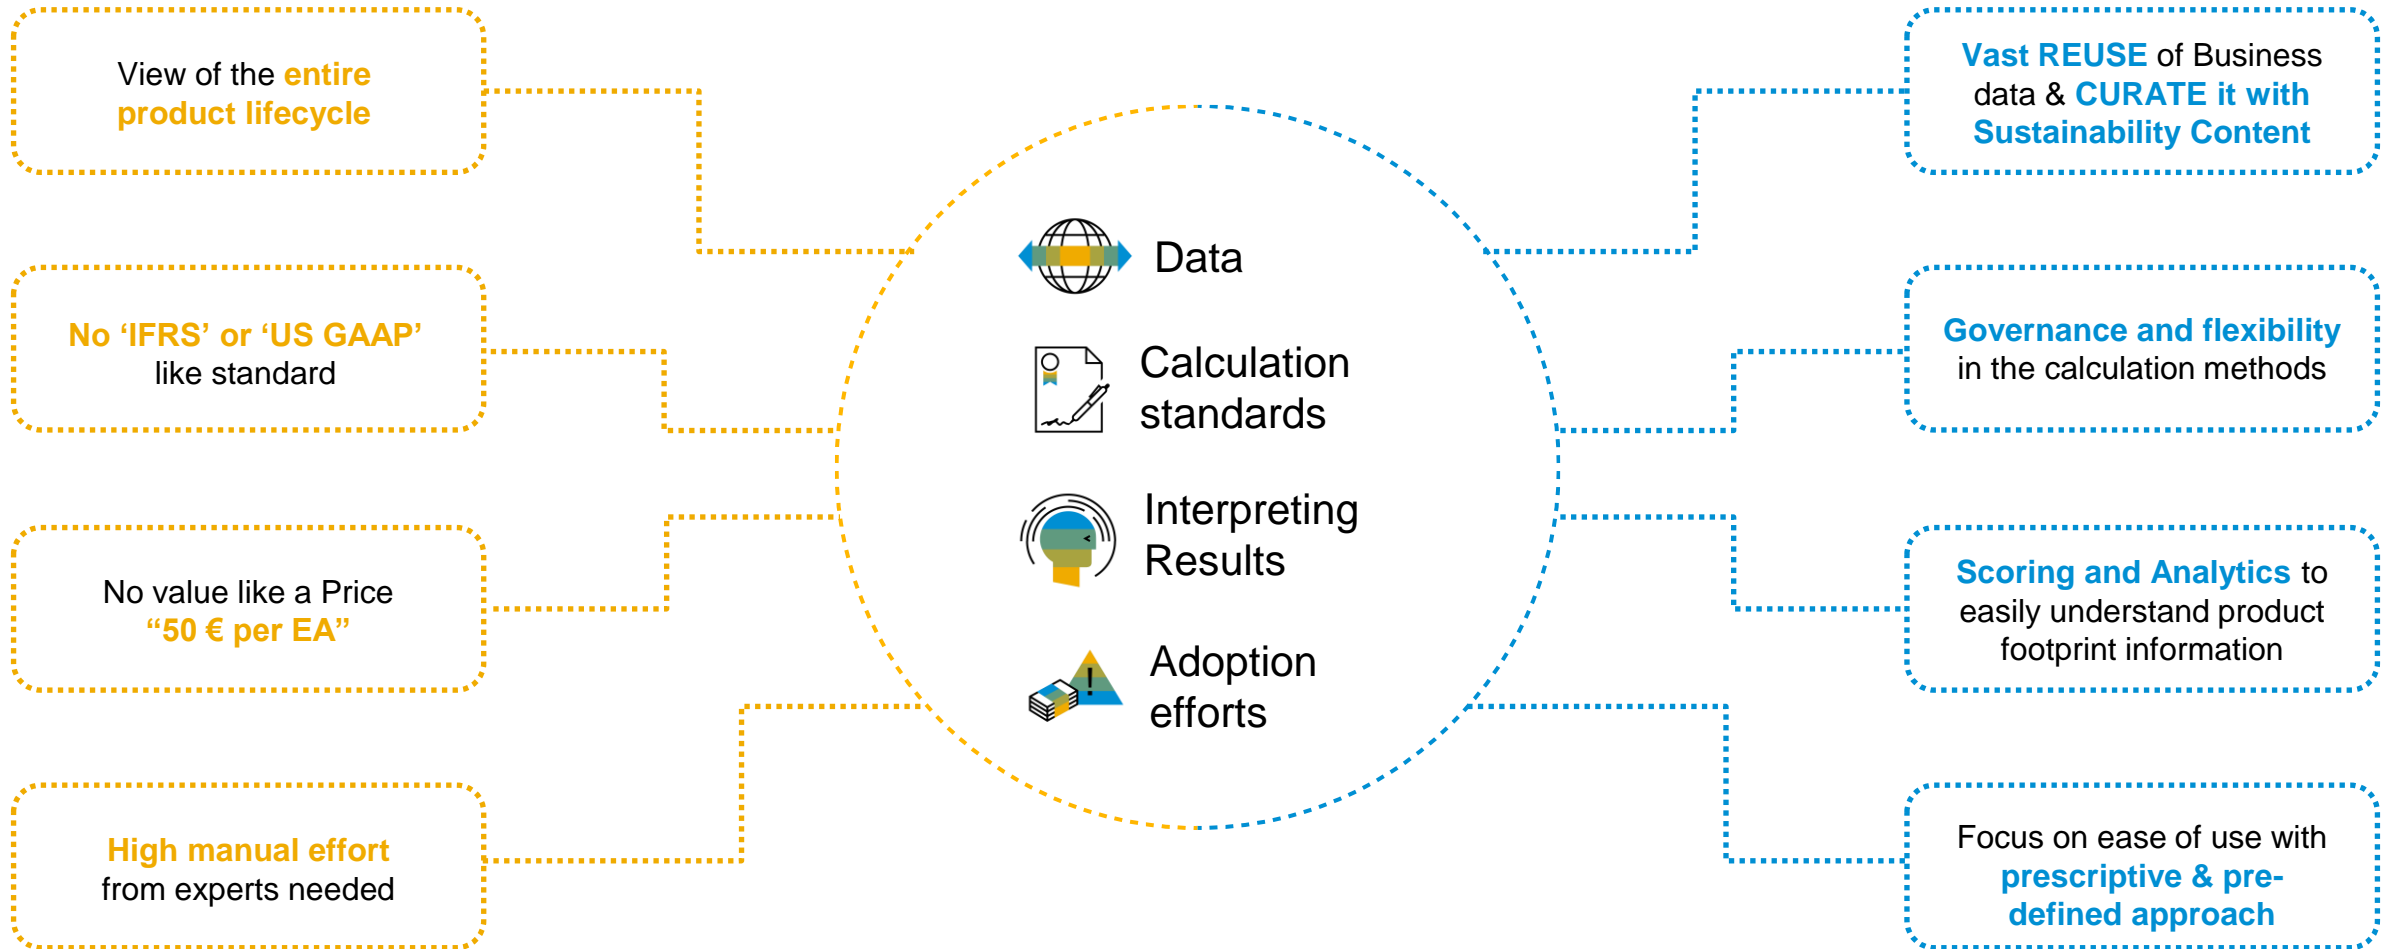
View of the entire product lifecycle

No ‘IFRS’ or ‘US GAAP’ like standard

No value like a Price “50 € per EA”

High manual effort from experts needed

Data

Calculation standards

Interpreting Results

Adoption efforts

Vast REUSE of Business data & CURATE it with Sustainability Content

Governance and flexibility in the calculation methods

Scoring and Analytics to easily understand product footprint information

Focus on ease of use with prescriptive & predefined approach